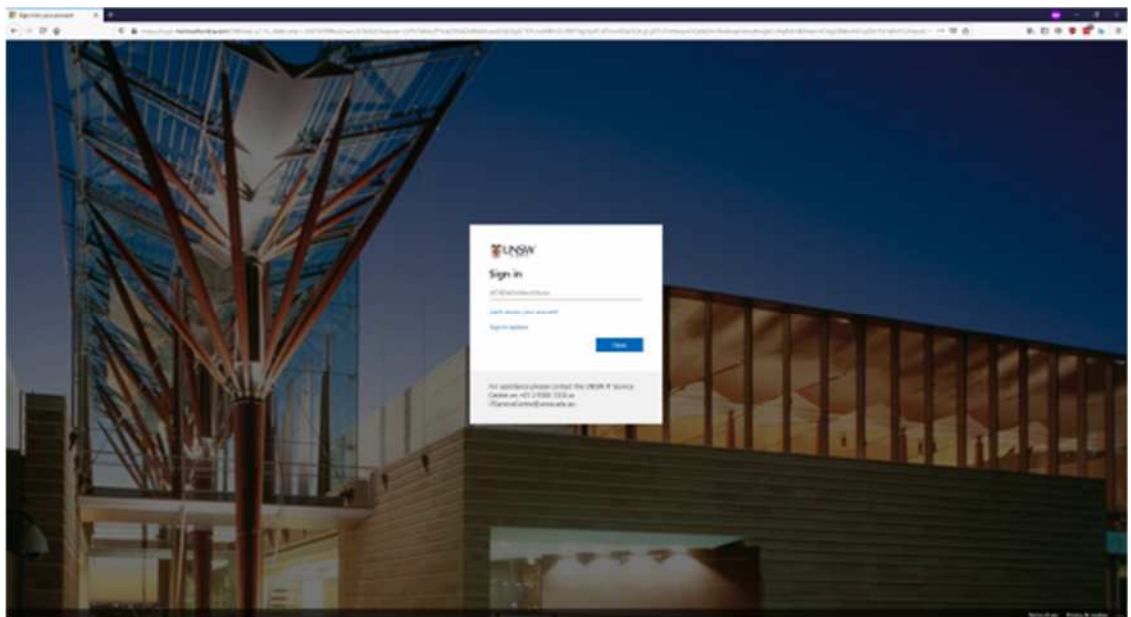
Sign in to your account

UNSW

Sign in

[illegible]

Can't access your account?

Sign-in options

Next

For assistance please contact the UNSW IT Service Centre on +61 2 9385 1333 or ITServiceCentre@unsw.edu.au

Terms of use Privacy & cookies ...